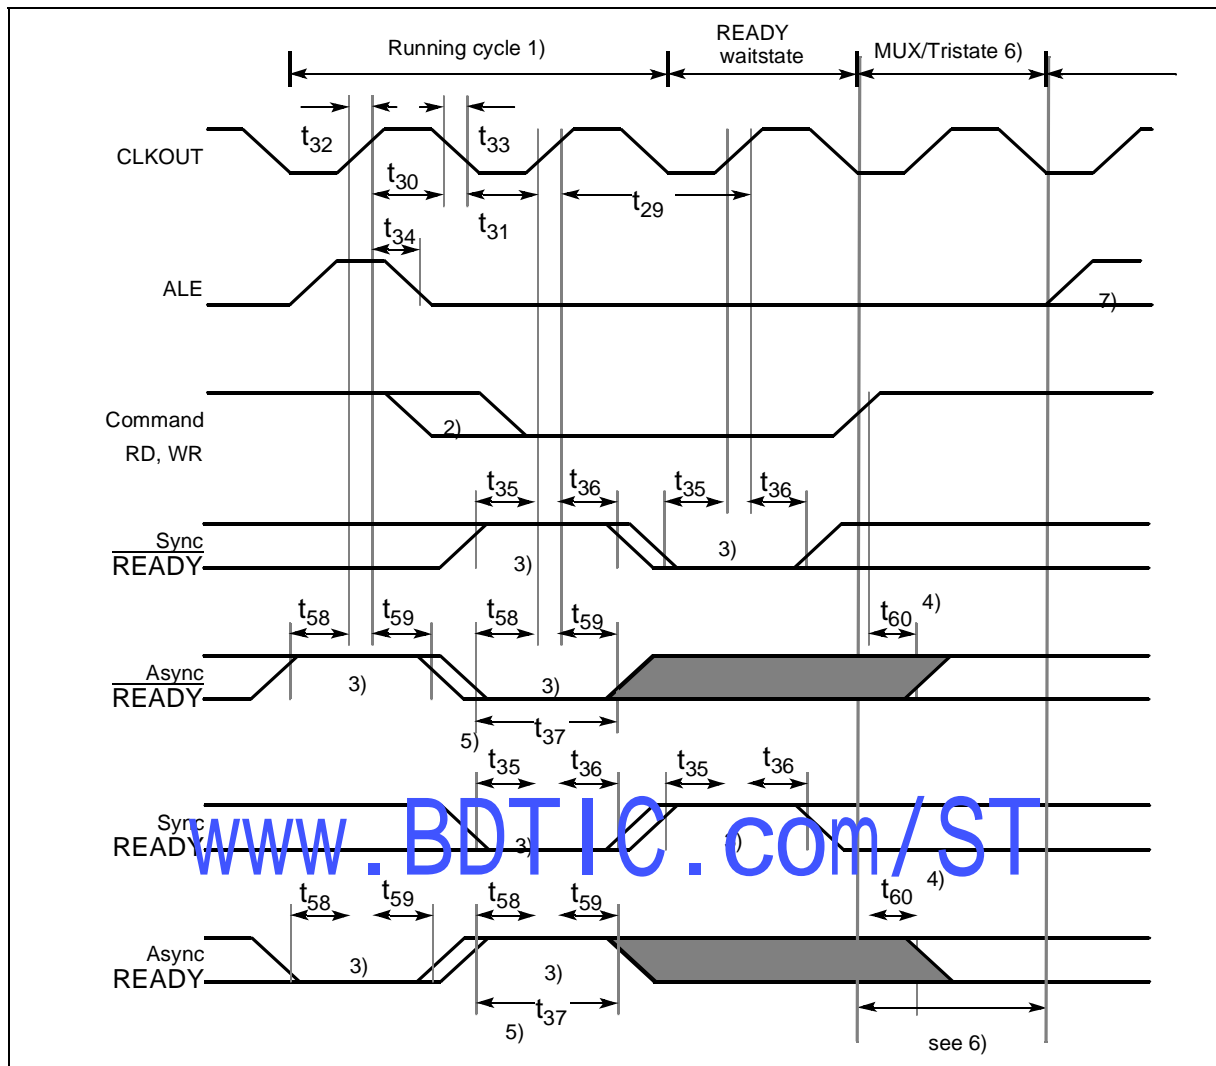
Running cycle 1)

READY waitstate

MUX/Tristate 6)

CLKOUT

$t_{32}$

$t_{33}$

$t_{30}$

$t_{31}$

$t_{29}$

$t_{34}$

ALE

7)

Command RD, WR

2)

$t_{35}$

$t_{36}$

$t_{35}$

$t_{36}$

Sync READY

3)

3)

$t_{58}$

$t_{59}$

$t_{58}$

$t_{59}$

$t_{60}$

4)

Async READY

3)

3)

$t_{37}$

5)

$t_{35}$

$t_{36}$

$t_{35}$

$t_{36}$

Sync READY

3)

3)

www.BDTIC.com/ST

$t_{58}$

$t_{59}$

$t_{58}$

$t_{59}$

$t_{60}$

4)

Async READY

3)

3)

$t_{37}$

5)

see 6)